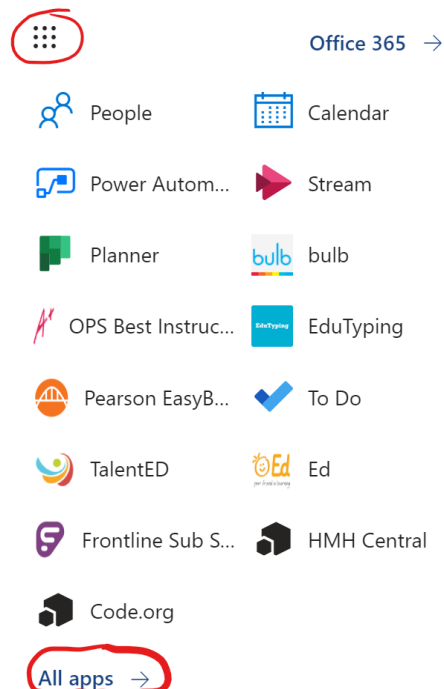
Office 365 →

People
Calendar

Power Autom...
Stream

Planner
bulb
bulb

OPS Best Instruc...
EduTyping
EduTyping

Pearson EasyB...
To Do

TalentED
Ed
Ed

Frontline Sub S...
HMH Central

Code.org

All apps →